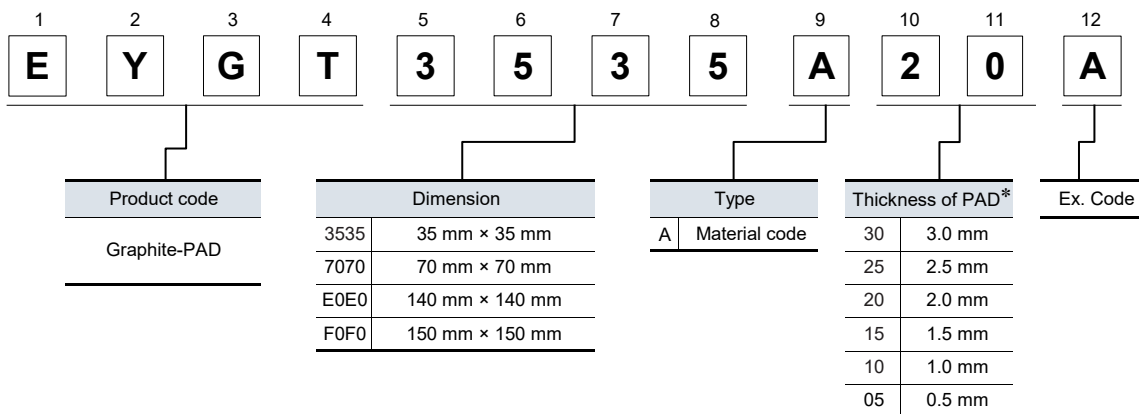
1 2 3 4 5 6 7 8 9 10 11 12

E Y G T 3 5 3 5 A 2 0 A

| Product code |
|---|
| Graphite-PAD |

| Dimension | |
|---|---|
| 3535 | 35 mm × 35 mm |
| 7070 | 70 mm × 70 mm |
| E0E0 | 140 mm × 140 mm |
| F0F0 | 150 mm × 150 mm |

| Type | |
|---|---|
| A | Material code |

| Thickness of PAD* | |
|---|---|
| 30 | 3.0 mm |
| 25 | 2.5 mm |
| 20 | 2.0 mm |
| 15 | 1.5 mm |
| 10 | 1.0 mm |
| 05 | 0.5 mm |

Ex. Code